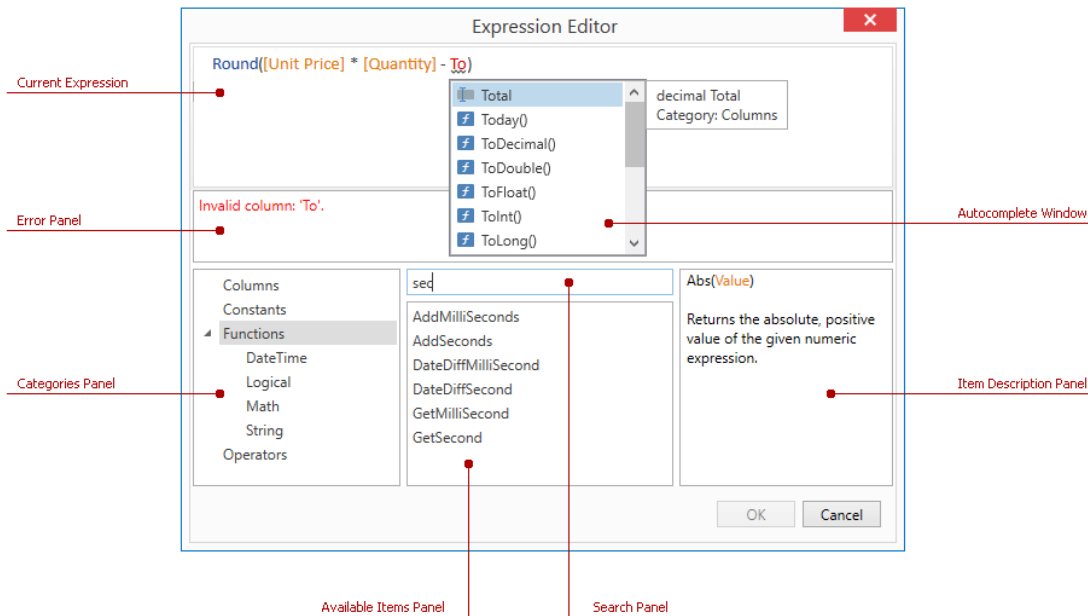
Expression Editor

Round([Unit Price] * [Quantity] - To)

Total
Today()
ToDecimal()
ToDouble()
ToFloat()
ToInt()
ToLong()

decimal Total
Category: Columns

Current Expression

Error Panel

Invalid column: 'To'.

Autocomplete Window

Columns
Constants
Functions
DateTime
Logical
Math
String
Operators

sec

AddMilliSeconds
AddSeconds
DateDiffMilliSecond
DateDiffSecond
GetMilliSecond
GetSecond

Abs(Value)

Returns the absolute, positive value of the given numeric expression.

Categories Panel

Item Description Panel

OK
Cancel

Available Items Panel

Search Panel